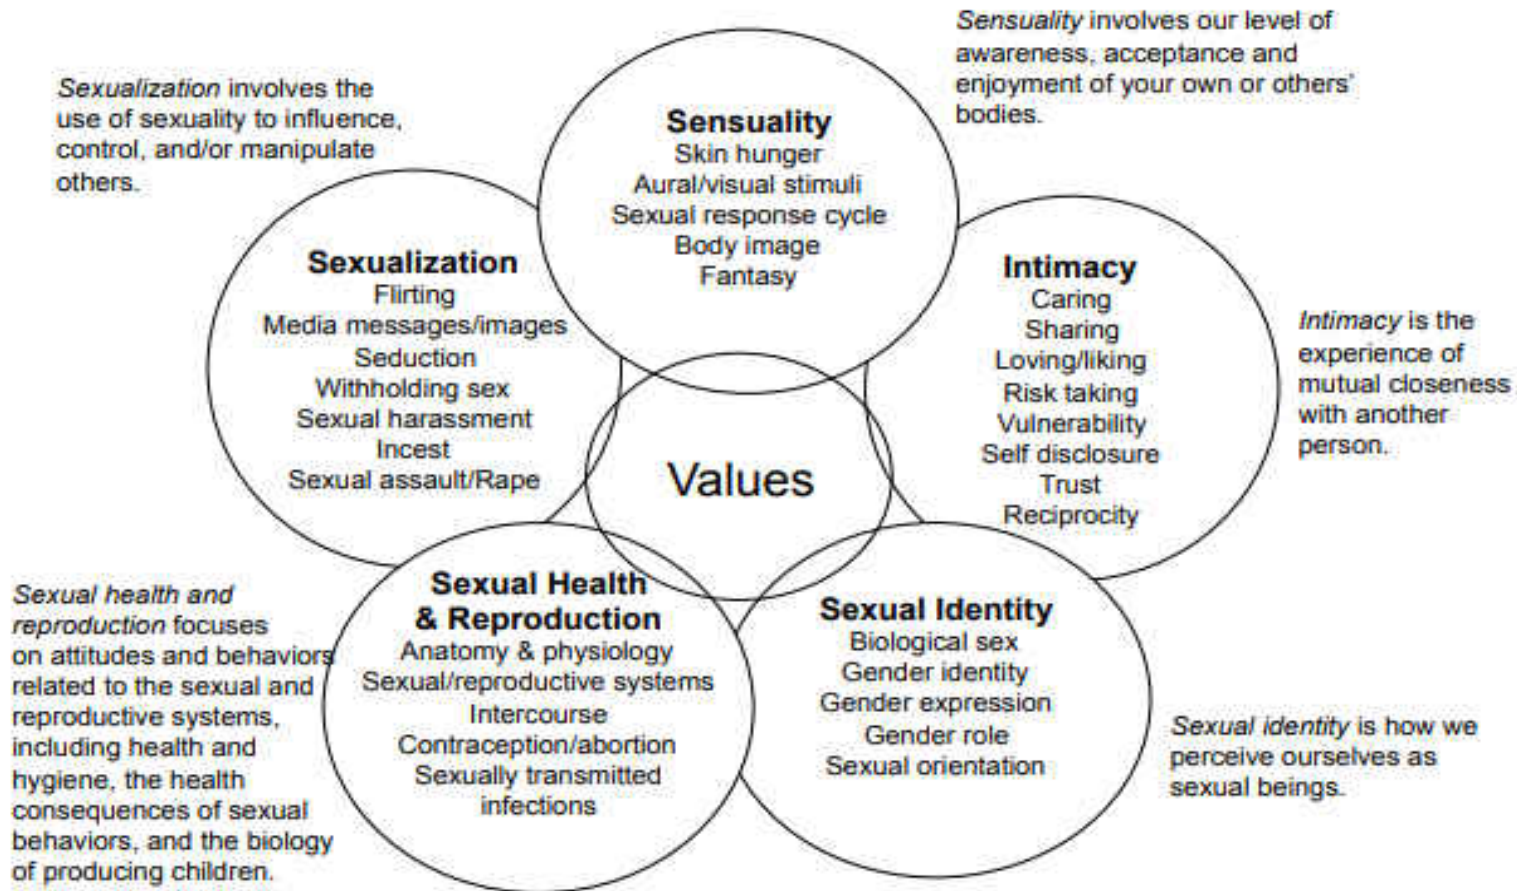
Sensuality involves our level of awareness, acceptance and enjoyment of your own or others' bodies.

Sexualization involves the use of sexuality to influence, control, and/or manipulate others.

Sensuality
Skin hunger
Aural/visual stimuli
Sexual response cycle
Body image
Fantasy

Sexualization
Flirting
Media messages/images
Seduction
Withholding sex
Sexual harassment
Incest
Sexual assault/Rape

Intimacy
Caring
Sharing
Loving/liking
Risk taking
Vulnerability
Self disclosure
Trust
Reciprocity

Intimacy is the experience of mutual closeness with another person.

Values

Sexual health and reproduction focuses on attitudes and behaviors related to the sexual and reproductive systems, including health and hygiene, the health consequences of sexual behaviors, and the biology of producing children.

Sexual Health & Reproduction
Anatomy & physiology
Sexual/reproductive systems
Intercourse
Contraception/abortion
Sexually transmitted infections

Sexual Identity
Biological sex
Gender identity
Gender expression
Gender role
Sexual orientation

Sexual identity is how we perceive ourselves as sexual beings.